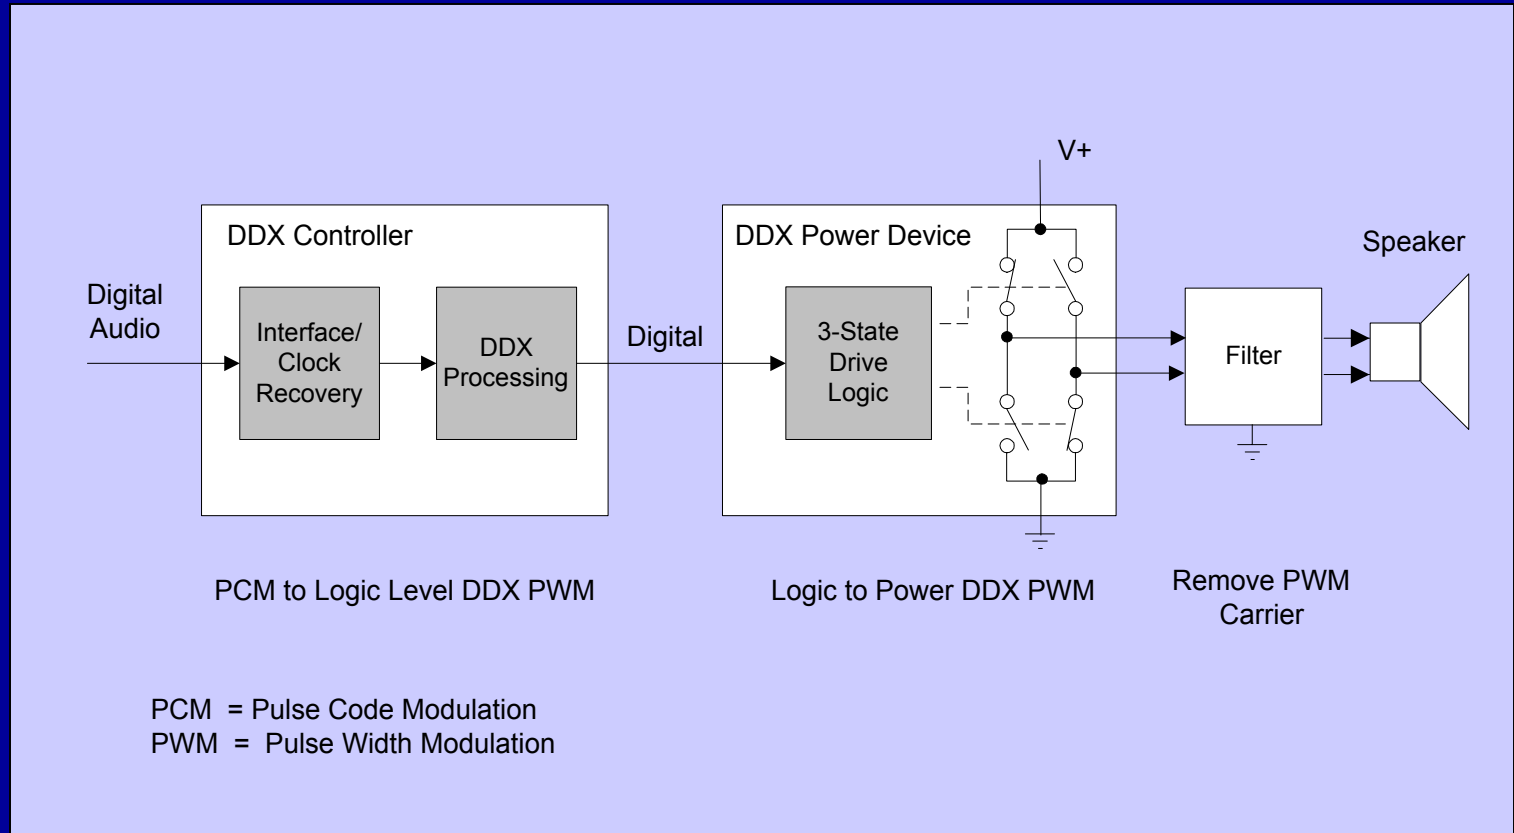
V+

DDX Controller

Digital Audio

Interface/ Clock Recovery

DDX Processing

Digital

DDX Power Device

3-State Drive Logic

Speaker

Filter

PCM to Logic Level DDX PWM

Logic to Power DDX PWM

Remove PWM Carrier

PCM = Pulse Code Modulation
PWM = Pulse Width Modulation